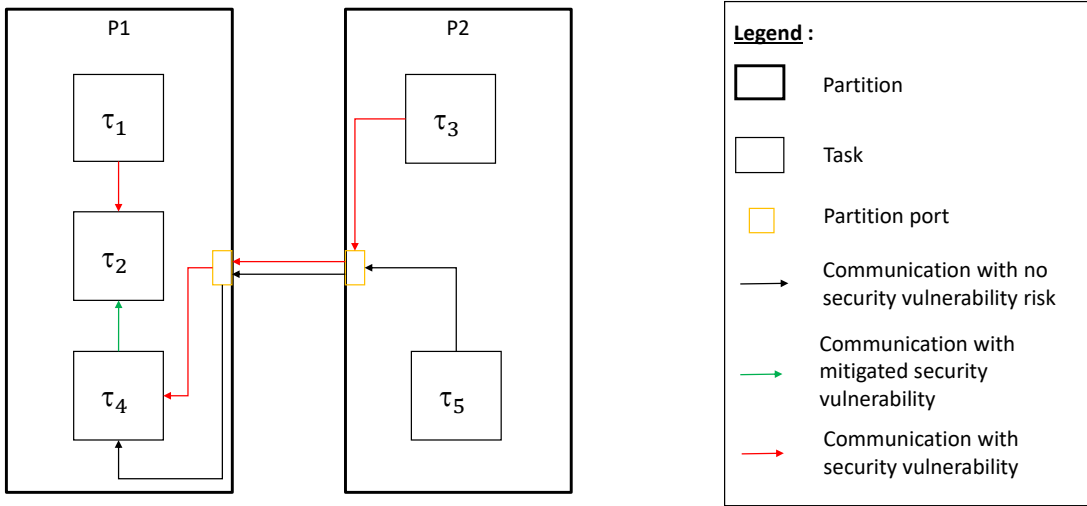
P1

$\tau_1$

$\tau_2$

$\tau_4$

P2

$\tau_3$

$\tau_5$

Legend :

Partition

Task

Partition port

Communication with no security vulnerability risk

Communication with mitigated security vulnerability

Communication with security vulnerability